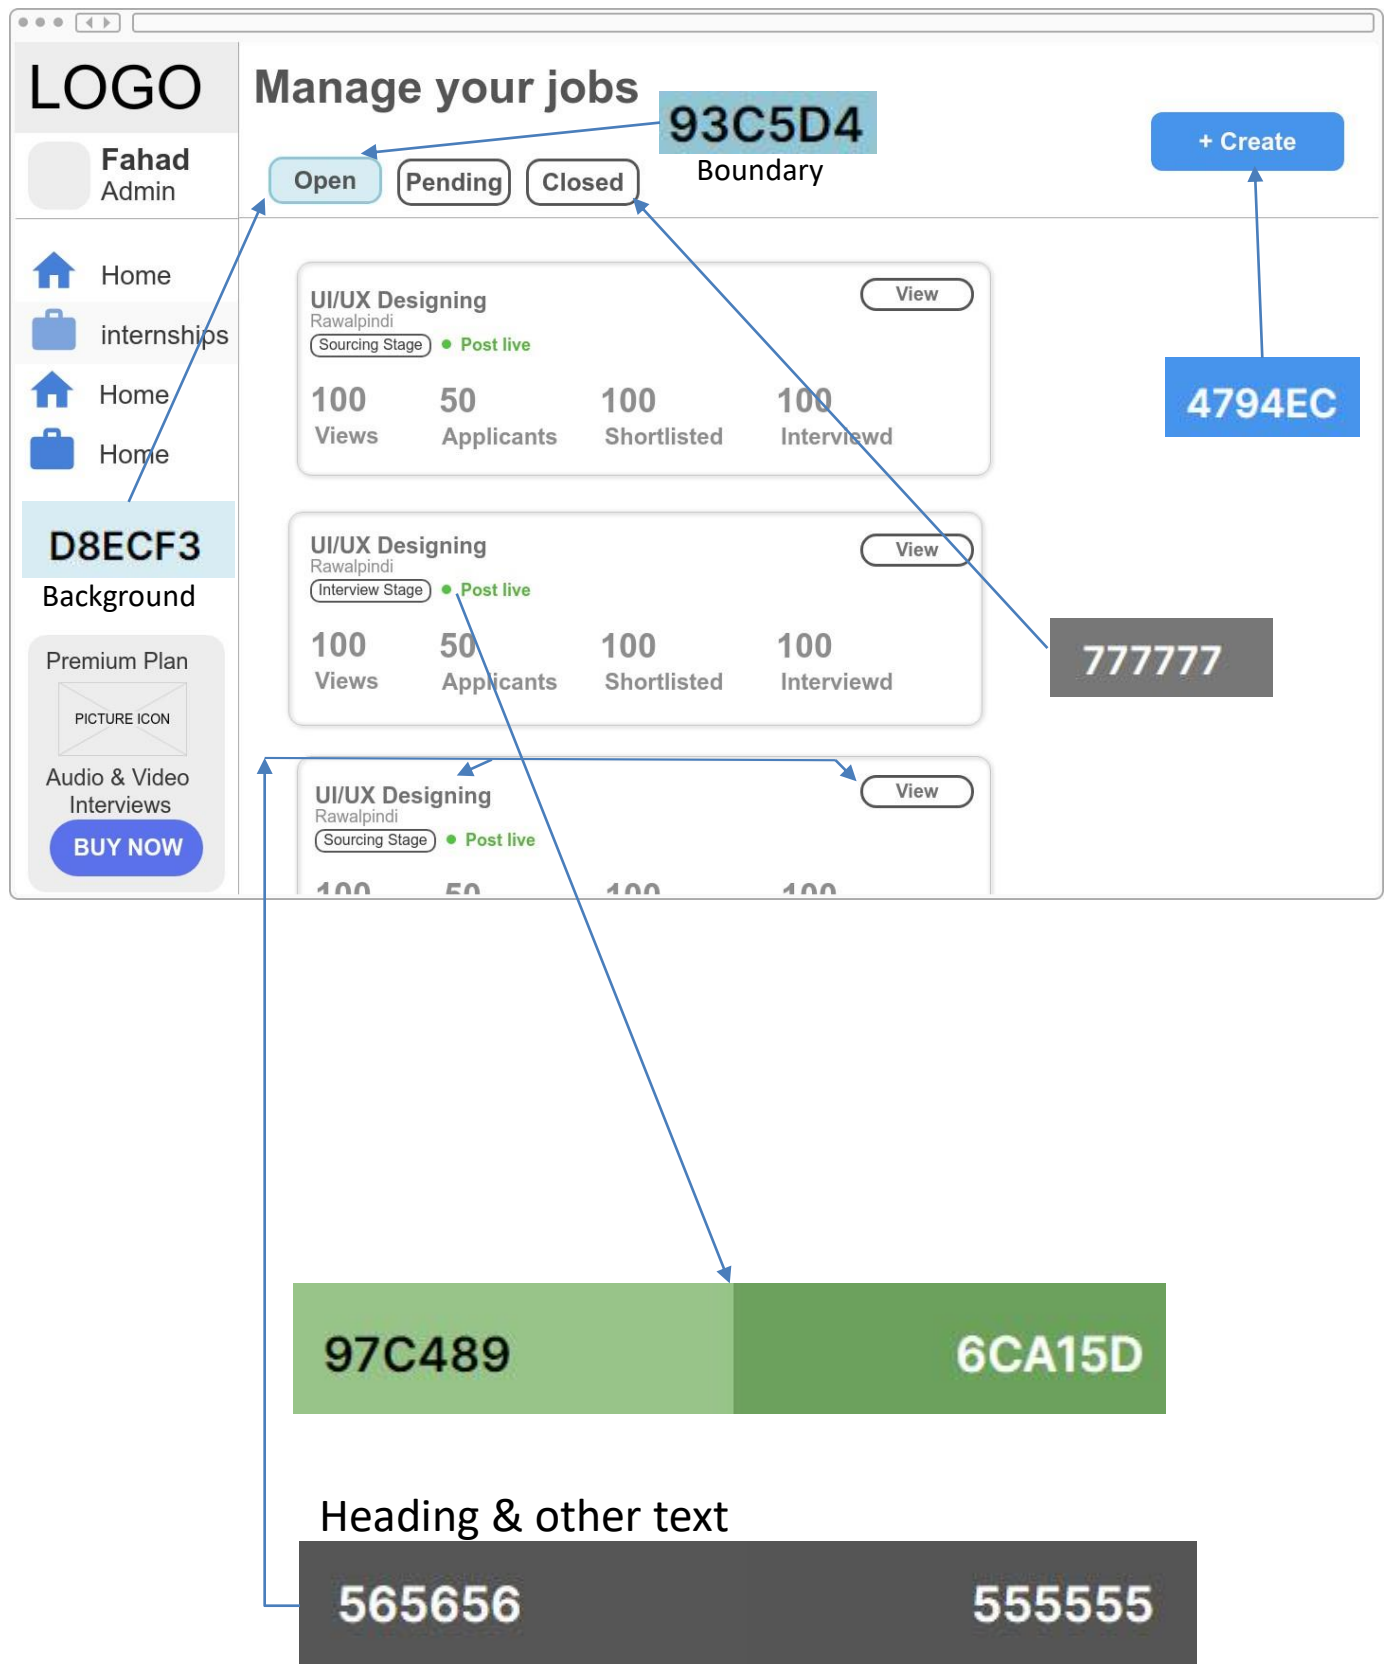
LOGO

Fahad
Admin

Home
internships
Home
Home

D8ECF3
Background

Premium Plan
PICTURE ICON
Audio & Video Interviews
BUY NOW

Manage your jobs

93C5D4
Boundary

Open
Pending
Closed

+ Create

4794EC

UI/UX Designing
Rawalpindi
Sourcing Stage
Post live
View
100 Views
50 Applicants
100 Shortlisted
100 Interviewd

UI/UX Designing
Rawalpindi
Interview Stage
Post live
View
100 Views
50 Applicants
100 Shortlisted
100 Interviewd

777777

UI/UX Designing
Rawalpindi
Sourcing Stage
Post live
View
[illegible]

97C489
6CA15D

Heading & other text
565656
555555